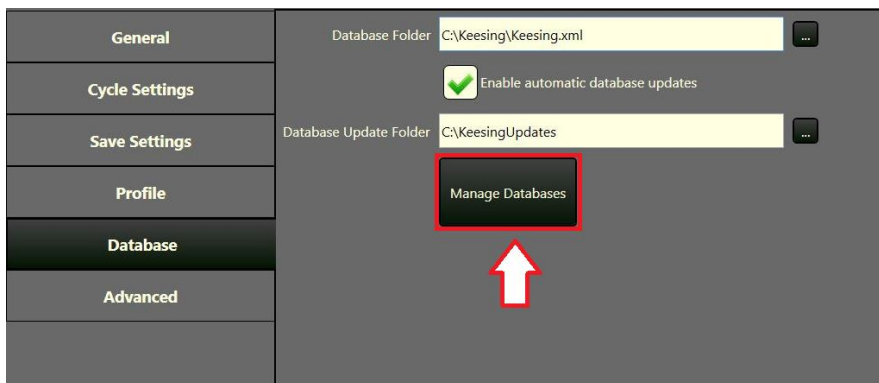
General
Cycle Settings
Save Settings
Profile
Database
Advanced

Database Folder C:\Keesing\Keesing.xml ...

Enable automatic database updates

Database Update Folder C:\KeesingUpdates ...

Manage Databases